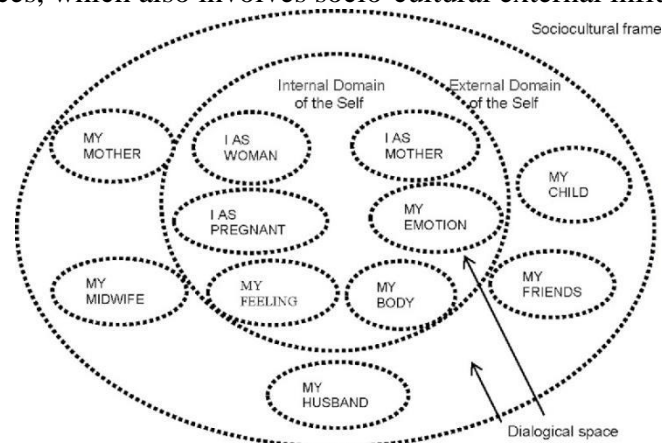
ces, which also involves socio-cultural external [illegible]

Sociocultural frame

Internal Domain of the Self

External Domain of the Self

MY MOTHER

I AS WOMAN

I AS MOTHER

MY CHILD

I AS PREGNANT

MY EMOTION

MY MIDWIFE

MY FEELING

MY BODY

MY FRIENDS

MY HUSBAND

Dialogical space